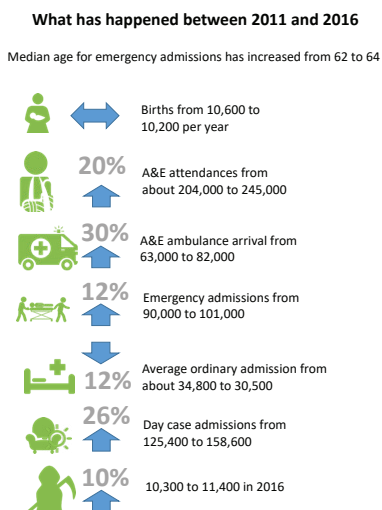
What has happened between 2011 and 2016

Median age for emergency admissions has increased from 62 to 64

Births from 10,600 to 10,200 per year

20%

A&E attendances from about 204,000 to 245,000

30%

A&E ambulance arrival from 63,000 to 82,000

12%

Emergency admissions from 90,000 to 101,000

12%

Average ordinary admission from about 34,800 to 30,500

26%

Day case admissions from 125,400 to 158,600

10%

10,300 to 11,400 in 2016